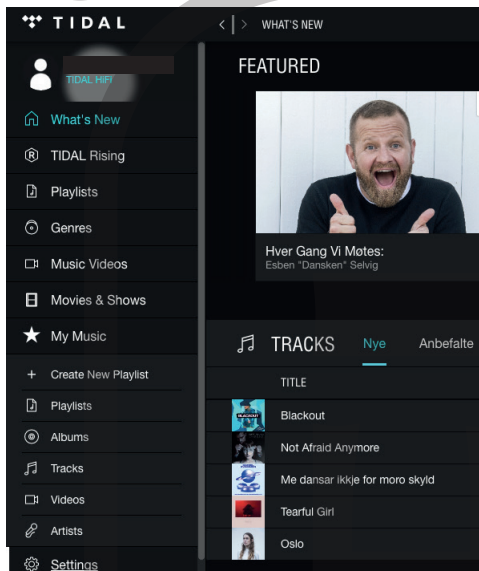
TIDAL

TIDAL HIFI

What's New
TIDAL Rising
Playlists
Genres
Music Videos
Movies & Shows
My Music
Create New Playlist
Playlists
Albums
Tracks
Videos
Artists
Settings

WHAT'S NEW

FEATURED

Hver Gang Vi Møtes:
Esben "Dansken" Selvig

TRACKS Nye Anbefalte

TITLE
Blackout
Not Afraid Anymore
Me dansar ikkje for moro skyld
Tearful Girl
Oslo